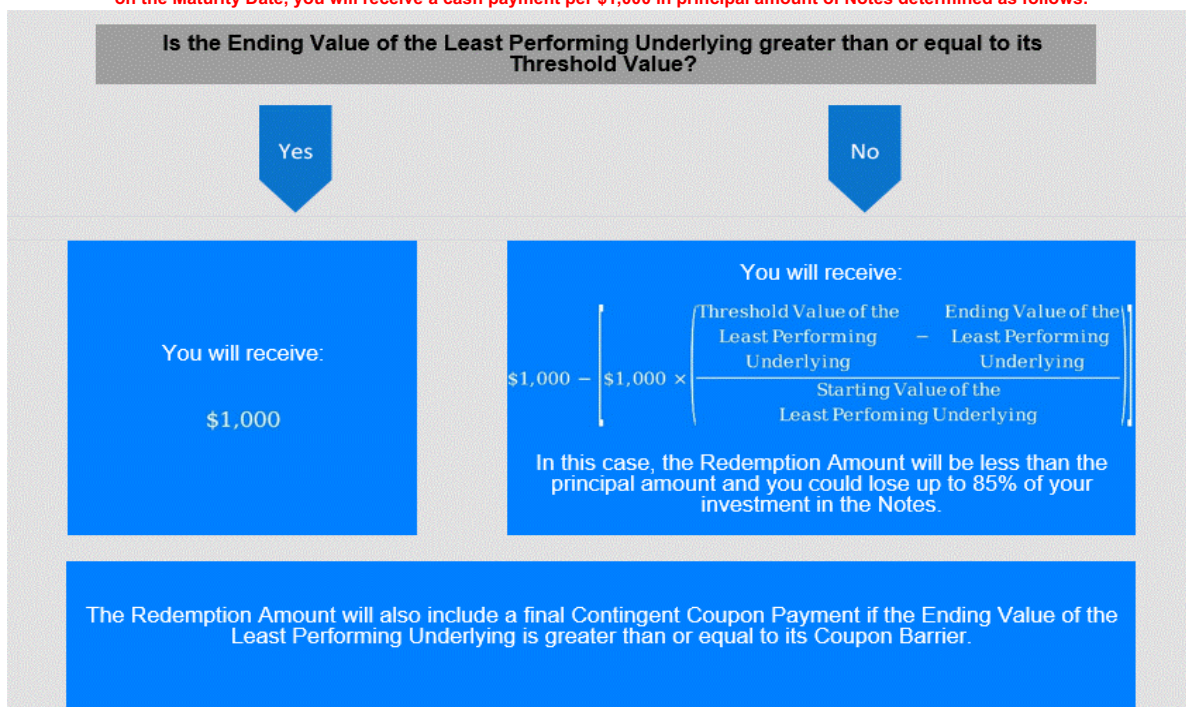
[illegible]

Is the Ending Value of the Least Performing Underlying greater than or equal to its Threshold Value?

Yes

No

You will receive:

$1,000

You will receive:

$\$1,000 - \left[\$1,000 \times \left(\frac{\text{Threshold Value of the Least Performing Underlying} - \text{Ending Value of the Least Performing Underlying}}{\text{Starting Value of the Least Perfoming Underlying}}\right)\right]$

In this case, the Redemption Amount will be less than the principal amount and you could lose up to 85% of your investment in the Notes.

The Redemption Amount will also include a final Contingent Coupon Payment if the Ending Value of the Least Performing Underlying is greater than or equal to its Coupon Barrier.